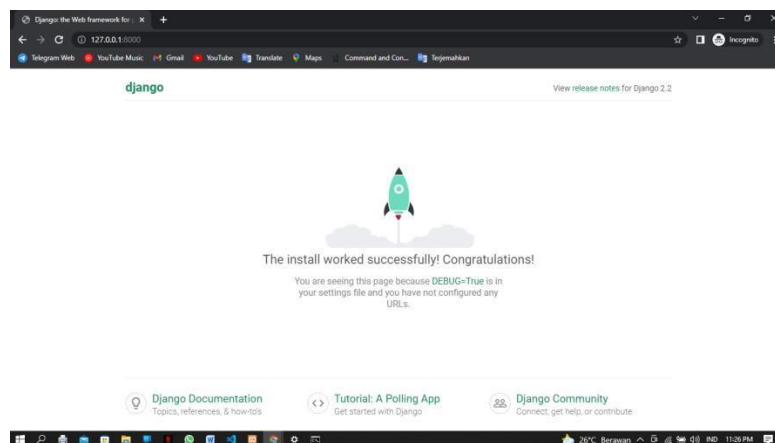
Django: the Web framework for | ×  +

127.0.0.1:8000

Incognito

Telegram Web  YouTube Music  Gmail  YouTube  Translate  Maps  Command and Con...  Terjemahkan

django

View release notes for Django 2.2

The install worked successfully! Congratulations!

You are seeing this page because DEBUG=True is in your settings file and you have not configured any URLs.

Django Documentation
Topics, references, & how-to's

Tutorial: A Polling App
Get started with Django

Django Community
Connect, get help, or contribute

26°C Berawan  IND  11:26 PM